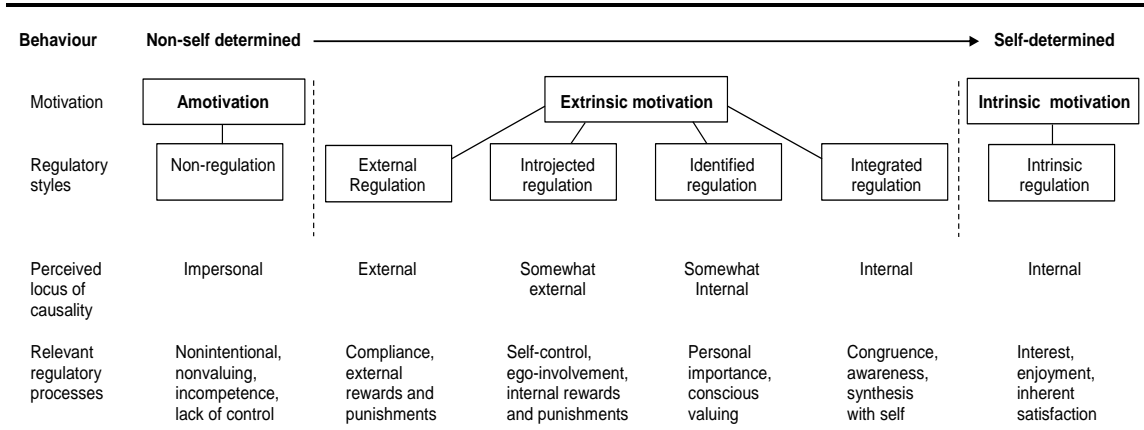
| Behaviour | Non-self determined | | | | | Self-determined |
|---|---|---|---|---|---|---|
| Motivation | Amotivation | Extrinsic motivation | | | | Intrinsic motivation |
| Regulatory styles | Non-regulation | External Regulation | Introjected regulation | Identified regulation | Integrated regulation | Intrinsic regulation |
| Perceived locus of causality | Impersonal | External | Somewhat external | Somewhat Internal | Internal | Internal |
| Relevant regulatory processes | Nonintentional, nonvaluing, incompetence, lack of control | Compliance, external rewards and punishments | Self-control, ego-involvement, internal rewards and punishments | Personal importance, conscious valuing | Congruence, awareness, synthesis with self | Interest, enjoyment, inherent satisfaction |